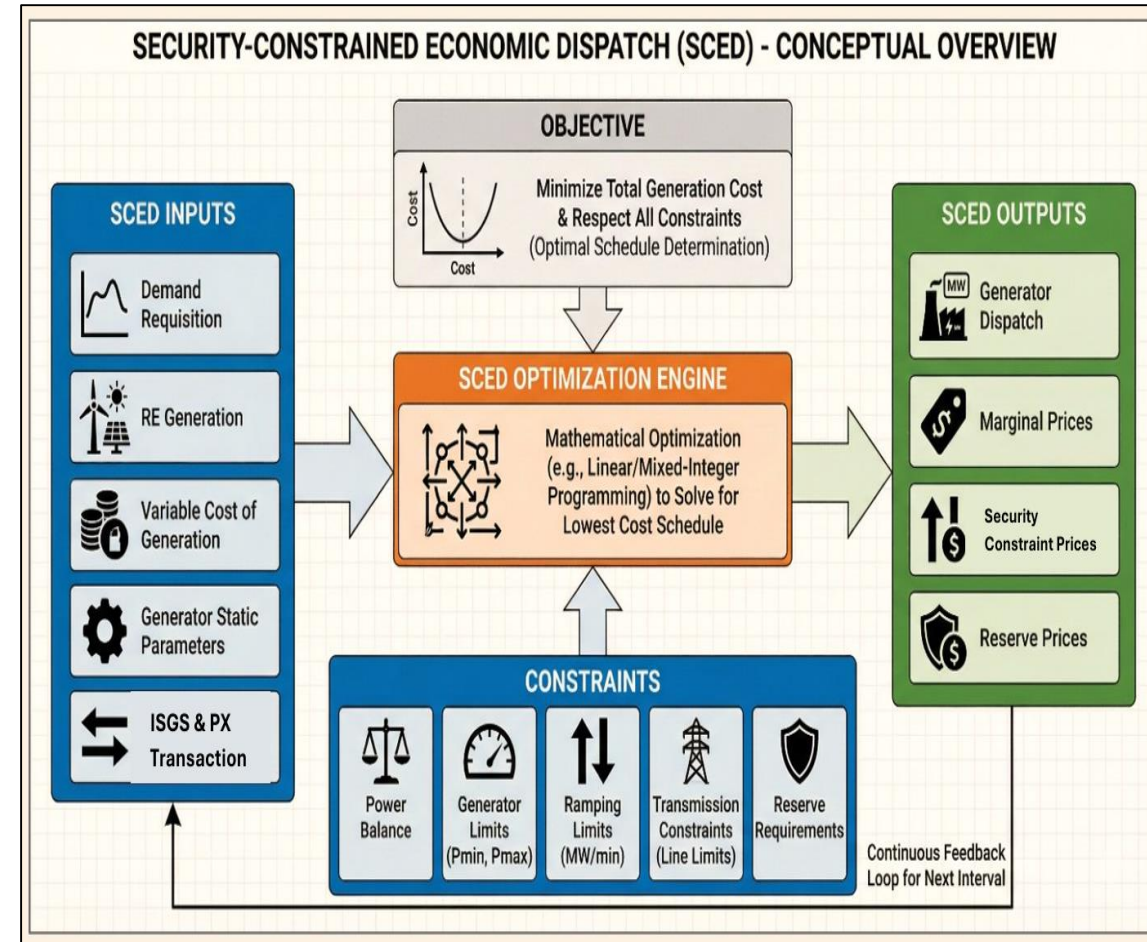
SECURITY-CONSTRAINED ECONOMIC DISPATCH (SCED) - CONCEPTUAL OVERVIEW

OBJECTIVE

Cost

Cost

Minimize Total Generation Cost & Respect All Constraints (Optimal Schedule Determination)

SCED INPUTS

Demand Requisition

RE Generation

Variable Cost of Generation

Generator Static Parameters

ISGS & PX Transaction

SCED OPTIMIZATION ENGINE

Mathematical Optimization (e.g., Linear/Mixed-Integer Programming) to Solve for Lowest Cost Schedule

SCED OUTPUTS

MW

Generator Dispatch

Marginal Prices

Security Constraint Prices

Reserve Prices

CONSTRAINTS

Power Balance

Generator Limits (Pmin, Pmax)

Ramping Limits (MW/min)

Transmission Constraints (Line Limits)

Reserve Requirements

Continuous Feedback Loop for Next Interval